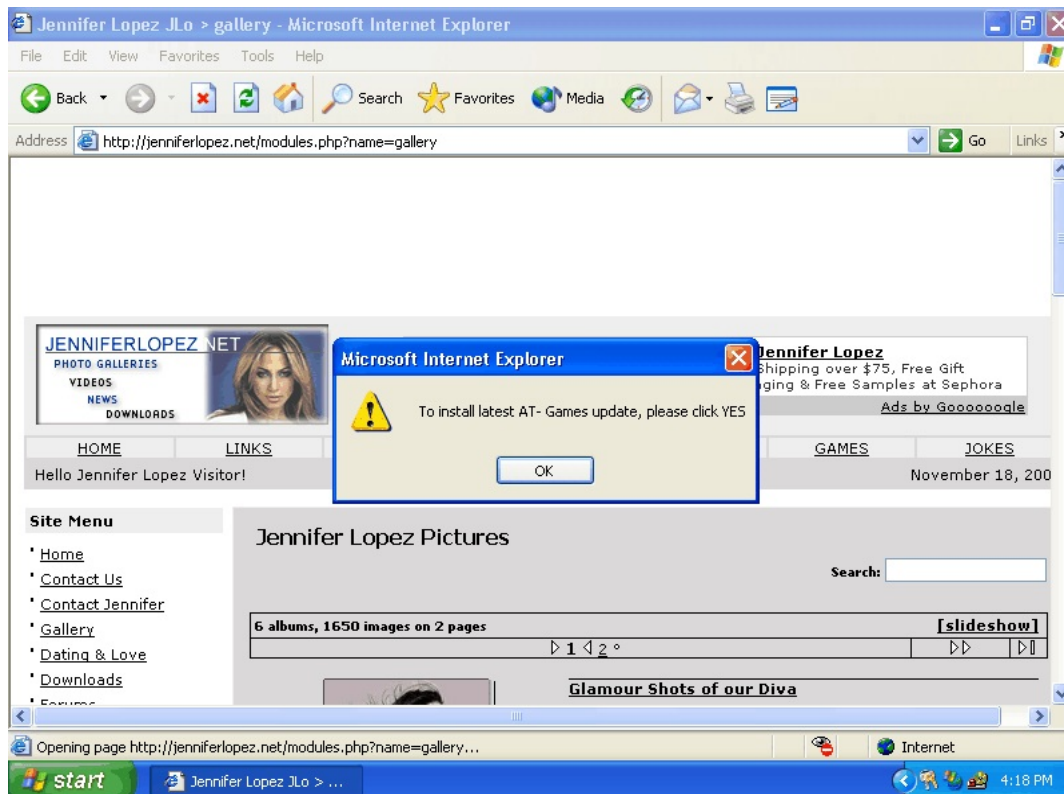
Jennifer Lopez JLo > gallery - Microsoft Internet Explorer

File Edit View Favorites Tools Help

Back Search Favorites Media

Address http://jenniferlopez.net/modules.php?name=gallery Go Links

JENNIFERLOPEZ.NET
PHOTO GALLERIES
VIDEOS
NEWS
DOWNLOADS

Microsoft Internet Explorer

To install latest AT- Games update, please click YES

OK

Jennifer Lopez
Shipping over $75, Free Gift
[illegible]ging & Free Samples at Sephora
Ads by Goooooogle

HOME LINKS GAMES JOKES

Hello Jennifer Lopez Visitor! November 18, 200

Site Menu
Home
Contact Us
Contact Jennifer
Gallery
Dating & Love
Downloads
Forums

Jennifer Lopez Pictures

Search:

6 albums, 1650 images on 2 pages [slideshow]
1 2

Glamour Shots of our Diva

Opening page http://jenniferlopez.net/modules.php?name=gallery...
Internet

start Jennifer Lopez JLo > ... 4:18 PM